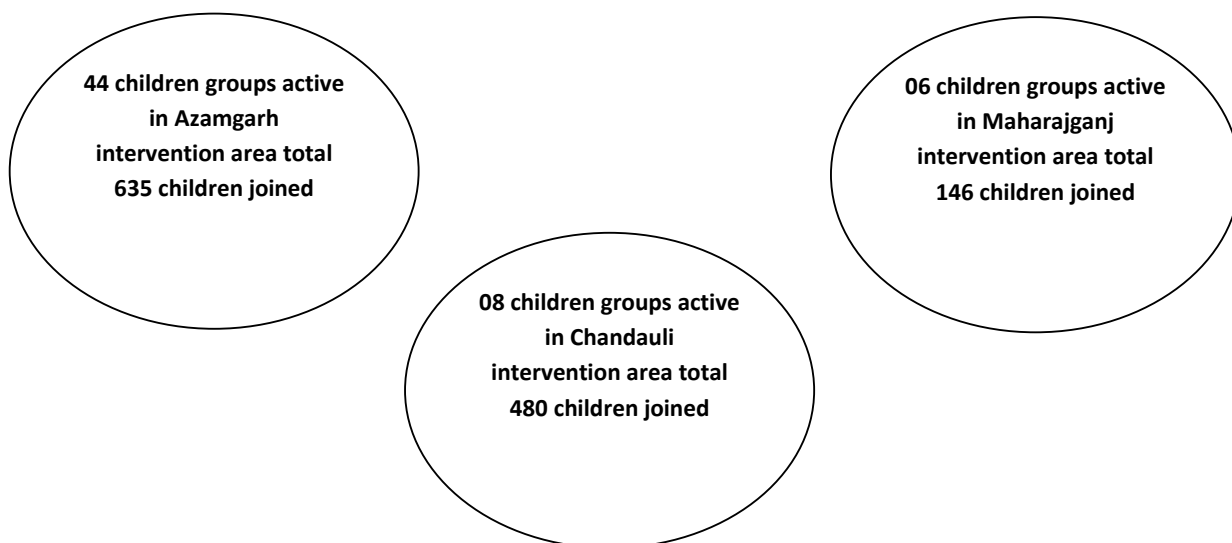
44 children groups active in Azamgarh intervention area total 635 children joined

06 children groups active in Maharajganj intervention area total 146 children joined

08 children groups active in Chandauli intervention area total 480 children joined